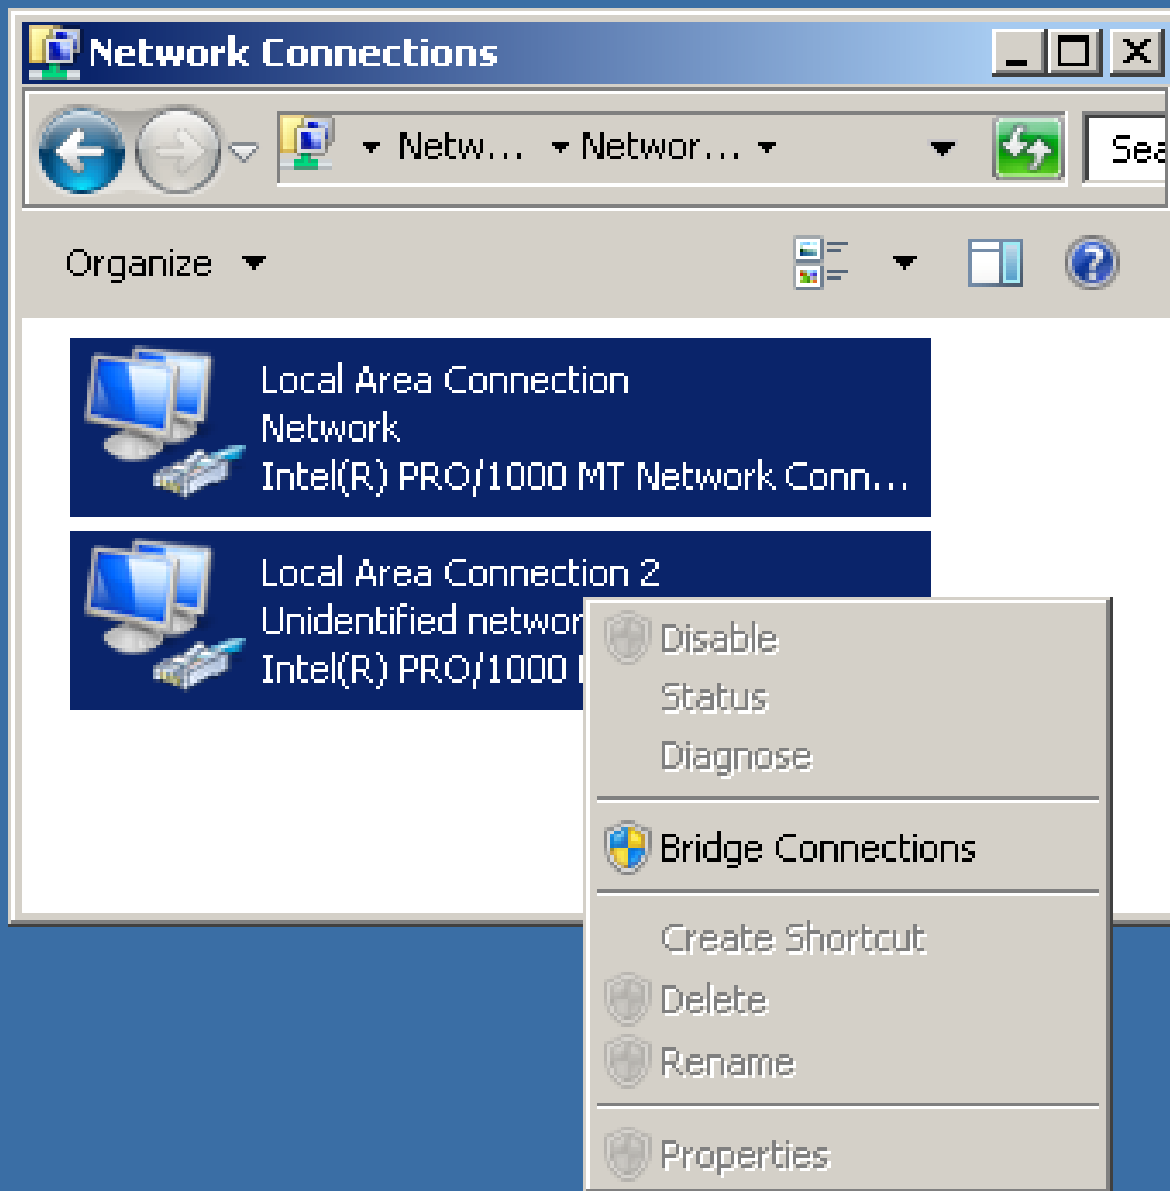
Network Connections

Netw... Networ...

Sea

Organize

Local Area Connection
Network
Intel(R) PRO/1000 MT Network Conn...

Local Area Connection 2
Unidentified networ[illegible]
Intel(R) PRO/1000 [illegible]

Disable
Status
Diagnose
Bridge Connections
Create Shortcut
Delete
Rename
Properties